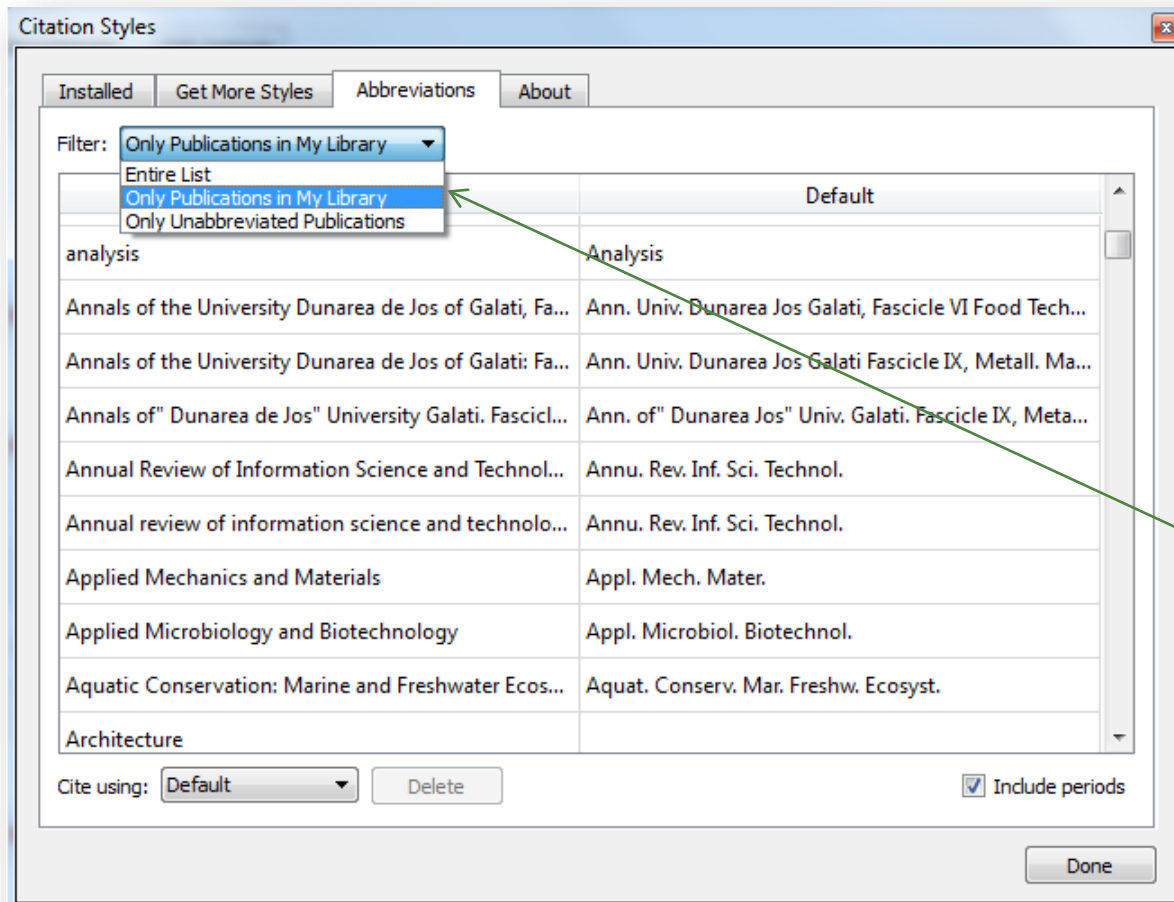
Citation Styles

Installed | Get More Styles | Abbreviations | About

Filter: Only Publications in My Library

Entire List
Only Publications in My Library
Only Unabbreviated Publications

| | Default |
|---|---|
| analysis | Analysis |
| Annals of the University Dunarea de Jos of Galati, Fa... | Ann. Univ. Dunarea Jos Galati, Fascicle VI Food Tech... |
| Annals of the University Dunarea de Jos of Galati: Fa... | Ann. Univ. Dunarea Jos Galati Fascicle IX, Metall. Ma... |
| Annals of" Dunarea de Jos" University Galati. Fascicl... | Ann. of" Dunarea Jos" Univ. Galati. Fascicle IX, Meta... |
| Annual Review of Information Science and Technol... | Annu. Rev. Inf. Sci. Technol. |
| Annual review of information science and technolo... | Annu. Rev. Inf. Sci. Technol. |
| Applied Mechanics and Materials | Appl. Mech. Mater. |
| Applied Microbiology and Biotechnology | Appl. Microbiol. Biotechnol. |
| Aquatic Conservation: Marine and Freshwater Ecos... | Aquat. Conserv. Mar. Freshw. Ecosyst. |
| Architecture | |

Cite using: Default | Delete | Include periods

Done